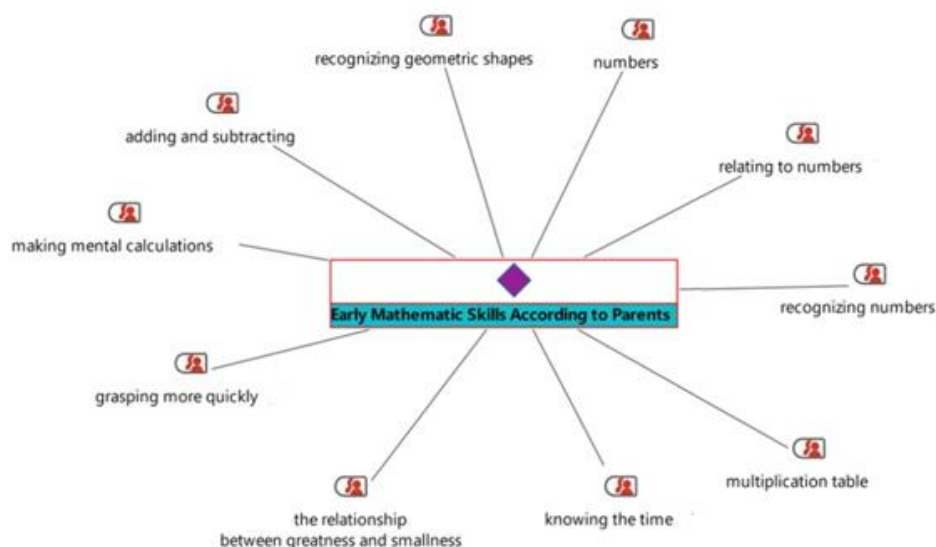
recognizing geometric shapes

numbers

adding and subtracting

relating to numbers

making mental calculations

Early Mathematic Skills According to Parents

recognizing numbers

grasping more quickly

multiplication table

the relationship between greatness and smallness

knowing the time